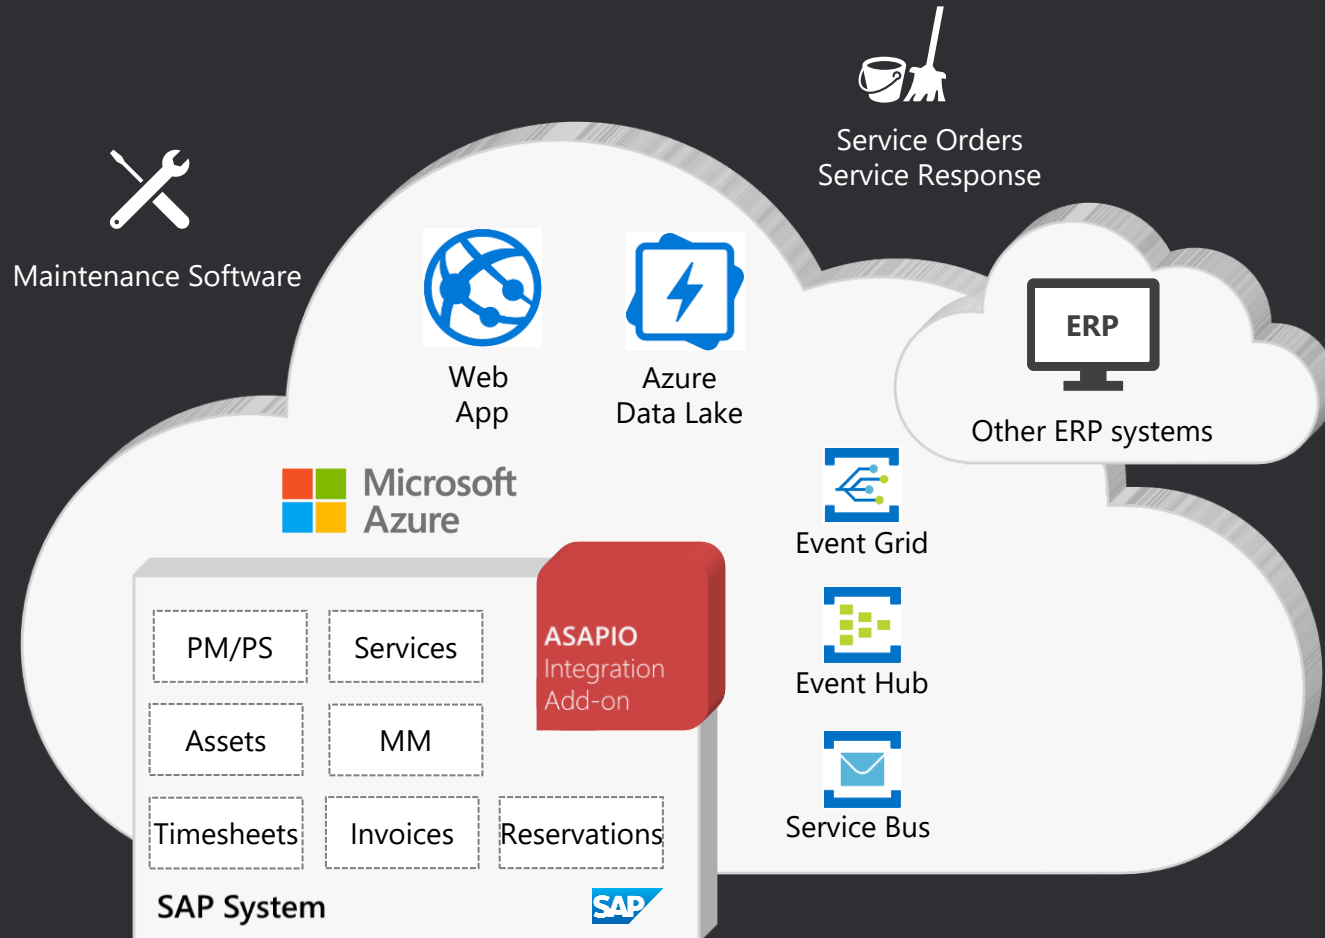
Service Orders
Service Response

Maintenance Software

Web
App

Azure
Data Lake

ERP

Other ERP systems

Microsoft
Azure

Event Grid

Event Hub

Service Bus

ASAPIO
Integration
Add-on

PM/PS

Services

Assets

MM

Timesheets

Invoices

Reservations

SAP System

SAP